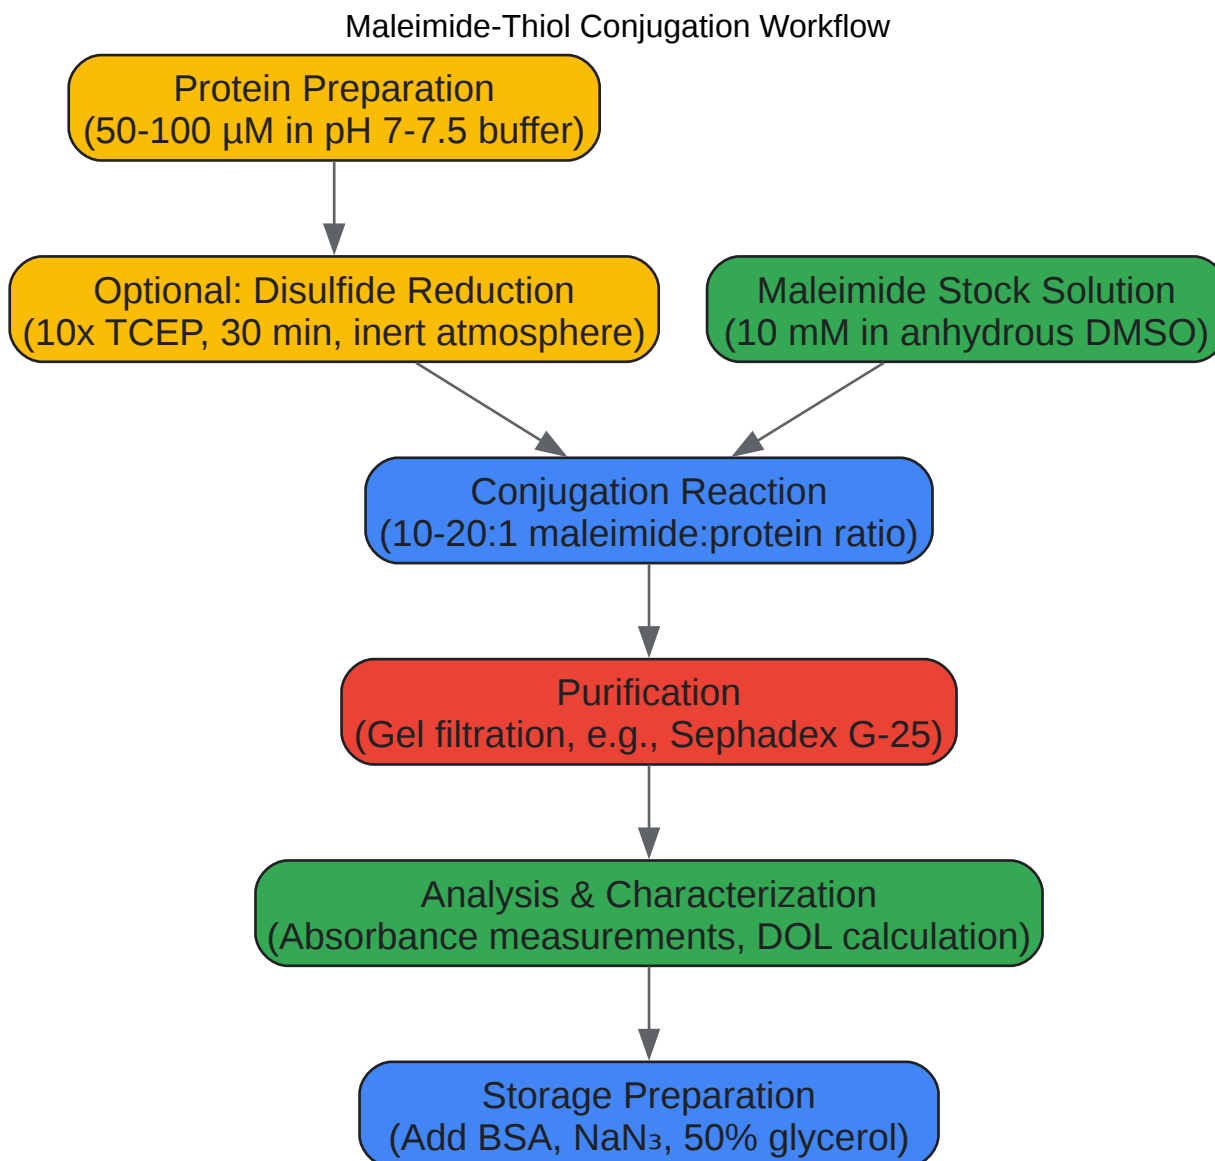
Maleimide-Thiol Conjugation Workflow

Protein Preparation
(50-100 µM in pH 7-7.5 buffer)

Optional: Disulfide Reduction
(10x TCEP, 30 min, inert atmosphere)

Maleimide Stock Solution
(10 mM in anhydrous DMSO)

Conjugation Reaction
(10-20:1 maleimide:protein ratio)

Purification
(Gel filtration, e.g., Sephadex G-25)

Analysis & Characterization
(Absorbance measurements, DOL calculation)

Storage Preparation
(Add BSA, $NaN_3$, 50% glycerol)